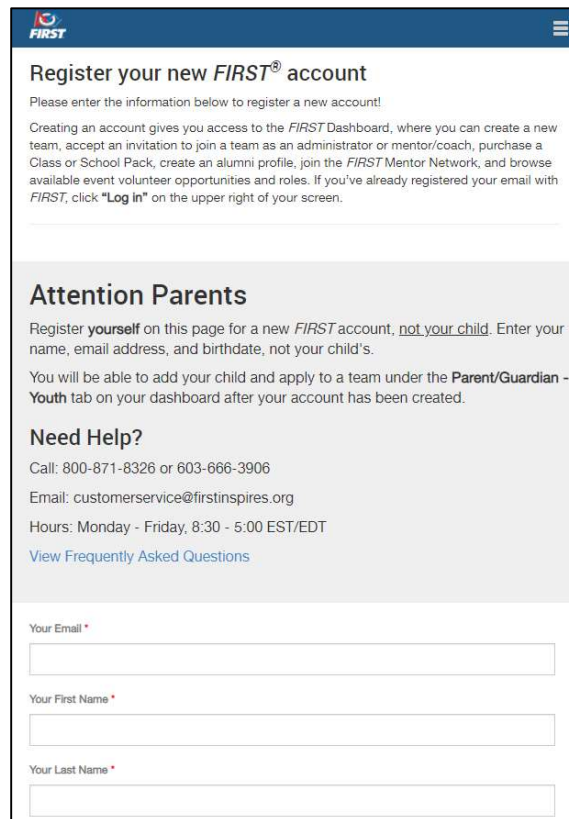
FIRST

Register your new FIRST® account

Please enter the information below to register a new account!

Creating an account gives you access to the FIRST Dashboard, where you can create a new team, accept an invitation to join a team as an administrator or mentor/coach, purchase a Class or School Pack, create an alumni profile, join the FIRST Mentor Network, and browse available event volunteer opportunities and roles. If you've already registered your email with FIRST, click "Log in" on the upper right of your screen.

Attention Parents

Register yourself on this page for a new FIRST account, not your child. Enter your name, email address, and birthdate, not your child's.

You will be able to add your child and apply to a team under the Parent/Guardian - Youth tab on your dashboard after your account has been created.

Need Help?

Call: 800-871-8326 or 603-666-3906

Email: customerservice@firstinspires.org

Hours: Monday - Friday, 8:30 - 5:00 EST/EDT

View Frequently Asked Questions

Your Email *

Your First Name *

Your Last Name *